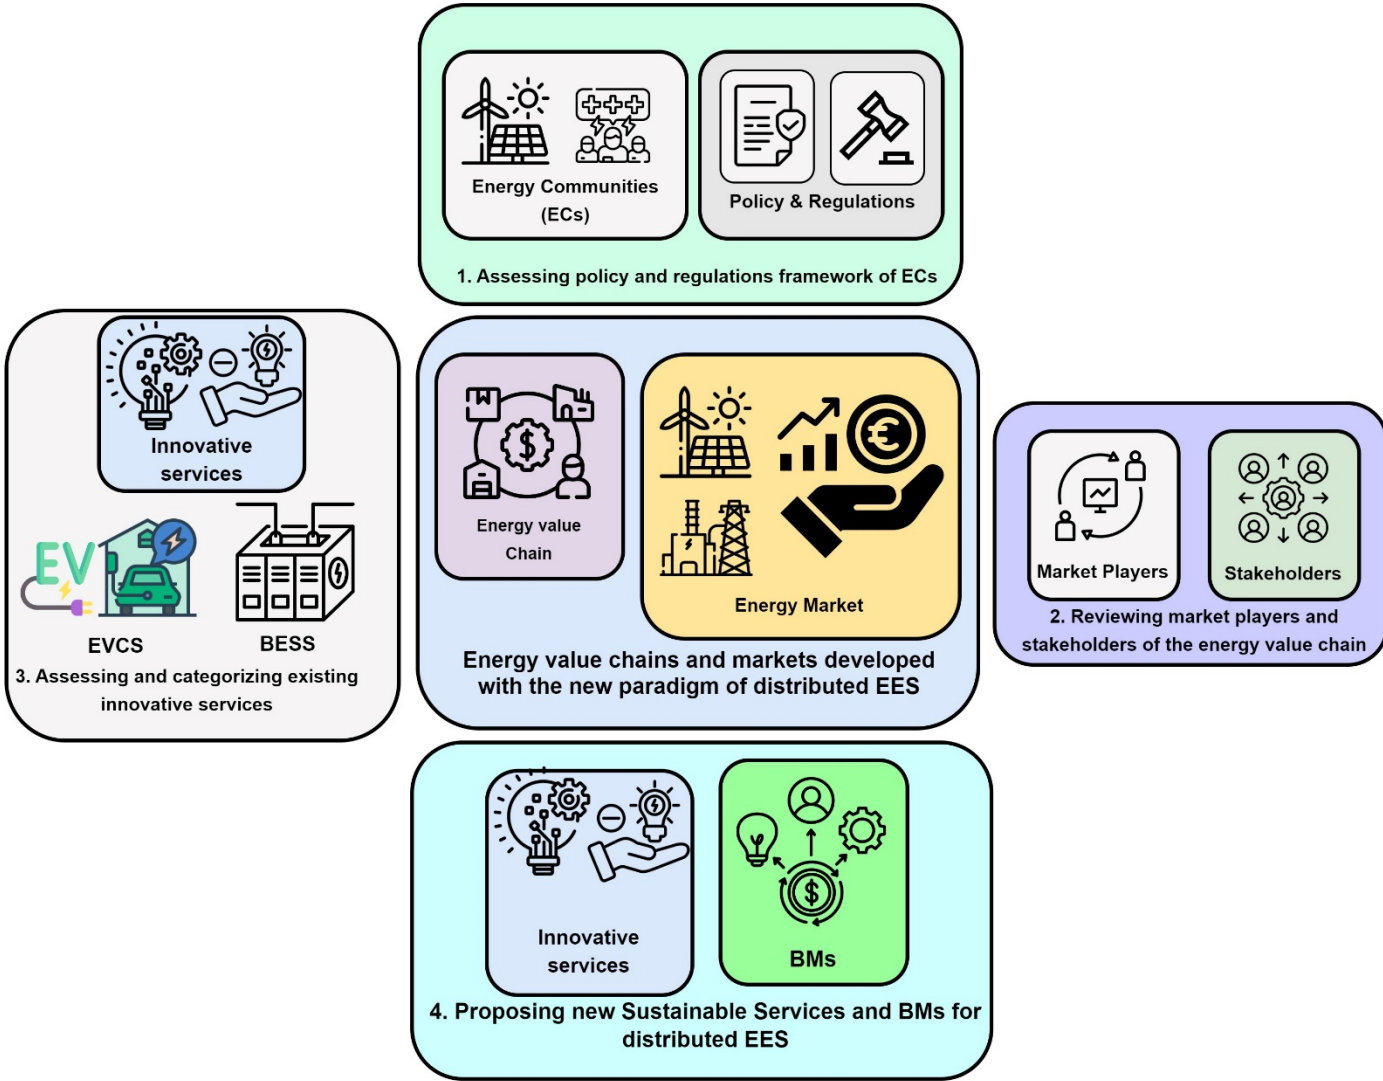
Energy Communities (ECs)

Policy & Regulations

1. Assessing policy and regulations framework of ECs

Innovative services

EV

EVCS

BESS

3. Assessing and categorizing existing innovative services

Energy value Chain

Energy Market

Energy value chains and markets developed with the new paradigm of distributed EES

Market Players

Stakeholders

2. Reviewing market players and stakeholders of the energy value chain

Innovative services

BMs

4. Proposing new Sustainable Services and BMs for distributed EES